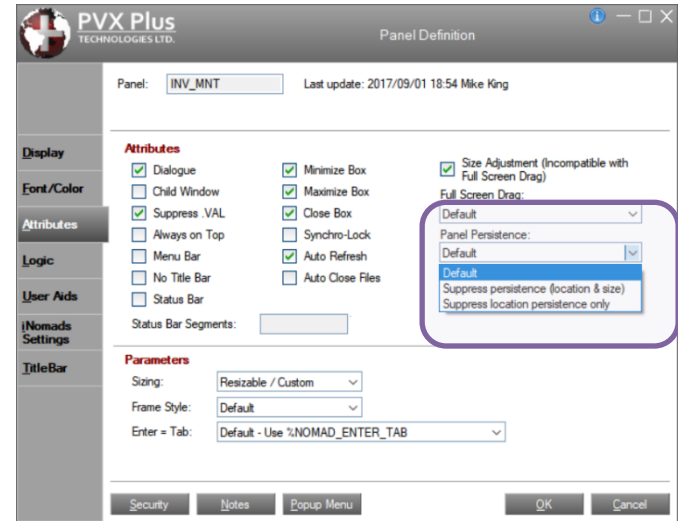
PVX Plus
TECHNOLOGIES LTD.

Panel Definition

Panel: INV_MNT Last update: 2017/09/01 18:54 Mike King

Display
Font/Color
Attributes
Logic
User Aids
iNomads Settings
TitleBar

Attributes

Dialogue
Child Window
Suppress .VAL
Always on Top
Menu Bar
No Title Bar
Status Bar

Minimize Box
Maximize Box
Close Box
Synchro-Lock
Auto Refresh
Auto Close Files

Size Adjustment (Incompatible with Full Screen Drag)
Full Screen Drag:
Default
Panel Persistence:
Default
Default
Suppress persistence (location & size)
Suppress location persistence only

Status Bar Segments:

Parameters

Sizing: Resizable / Custom
Frame Style: Default
Enter = Tab: Default - Use %NOMAD_ENTER_TAB

Security Notes Popup Menu OK Cancel